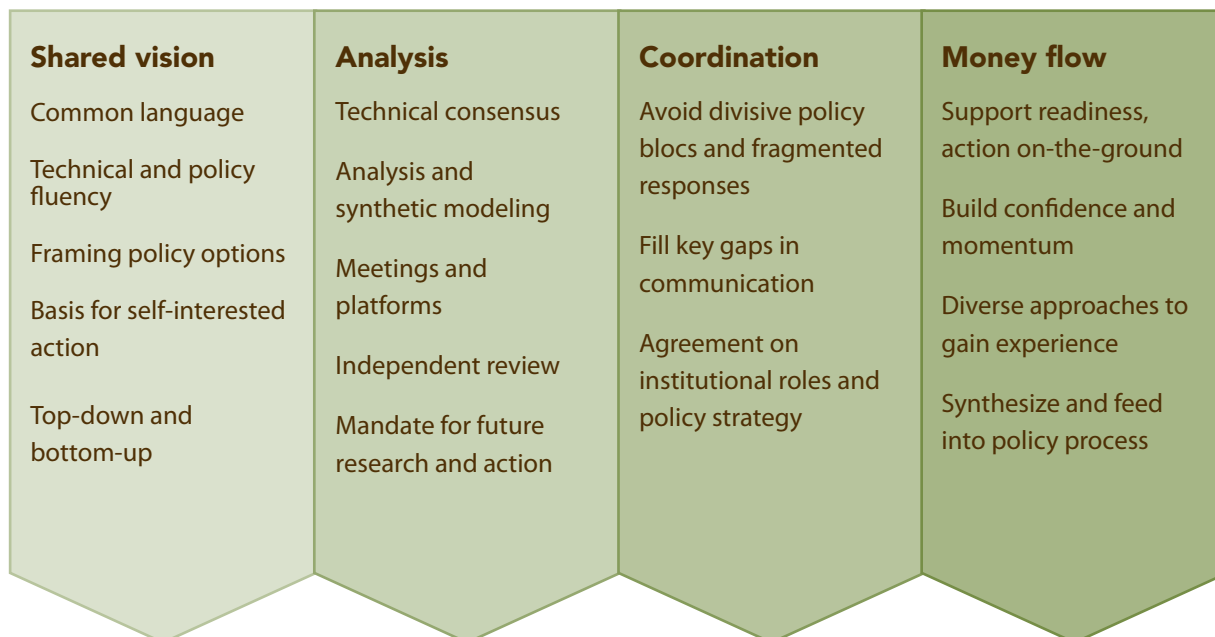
Shared vision

Common language

Technical and policy fluency

Framing policy options

Basis for self-interested action

Top-down and bottom-up

Analysis

Technical consensus

Analysis and synthetic modeling

Meetings and platforms

Independent review

Mandate for future research and action

Coordination

Avoid divisive policy blocs and fragmented responses

Fill key gaps in communication

Agreement on institutional roles and policy strategy

Money flow

Support readiness, action on-the-ground

Build confidence and momentum

Diverse approaches to gain experience

Synthesize and feed into policy process